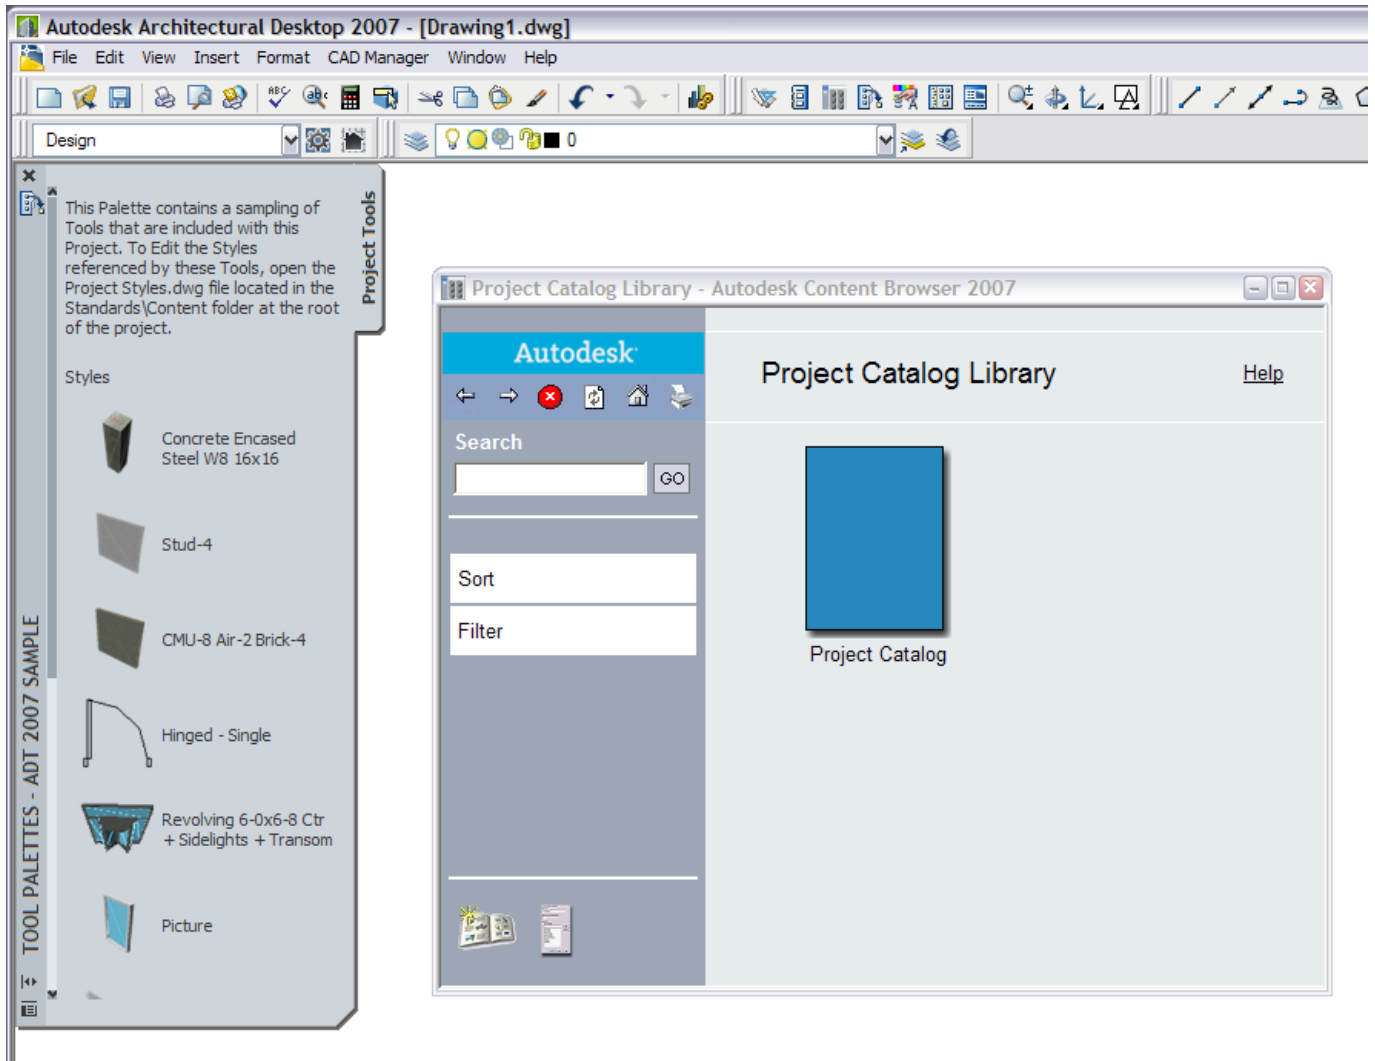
Autodesk Architectural Desktop 2007 - [Drawing1.dwg]

File Edit View Insert Format CAD Manager Window Help

Design

0

This Palette contains a sampling of Tools that are included with this Project. To Edit the Styles referenced by these Tools, open the Project Styles.dwg file located in the Standards\Content folder at the root of the project.

Styles

Concrete Encased Steel W8 16x16

Stud-4

CMU-8 Air-2 Brick-4

Hinged - Single

Revolving 6-0x6-8 Ctr + Sidelights + Transom

Picture

Project Tools

TOOL PALETTES - ADT 2007 SAMPLE

Project Catalog Library - Autodesk Content Browser 2007

Autodesk

Search

GO

Sort

Filter

Project Catalog Library

Help

Project Catalog